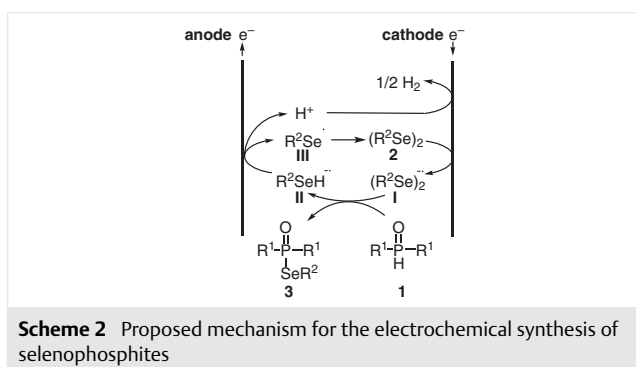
anode $e^-$

cathode $e^-$

$1/2\ H_2$

$H^+$

$R^2Se^{\cdot}$
III

$(R^2Se)_2$
2

$R^2SeH^{\cdot-}$
II

$(R^2Se)_2^{\cdot-}$
I

O
$R^1-P-R^1$
$SeR^2$
3

O
$R^1-P-R^1$
H
1

**Scheme 2** Proposed mechanism for the electrochemical synthesis of selenophosphites